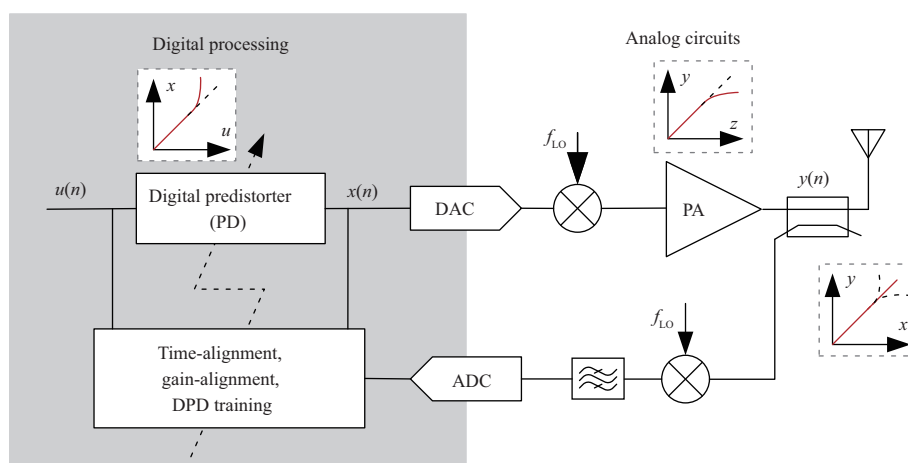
Digital processing

Analog circuits

$x$

$u$

$y$

$z$

$f_{\mathrm{LO}}$

$u(n)$

Digital predistorter (PD)

$x(n)$

DAC

PA

$y(n)$

$y$

$x$

$f_{\mathrm{LO}}$

Time-alignment, gain-alignment, DPD training

ADC